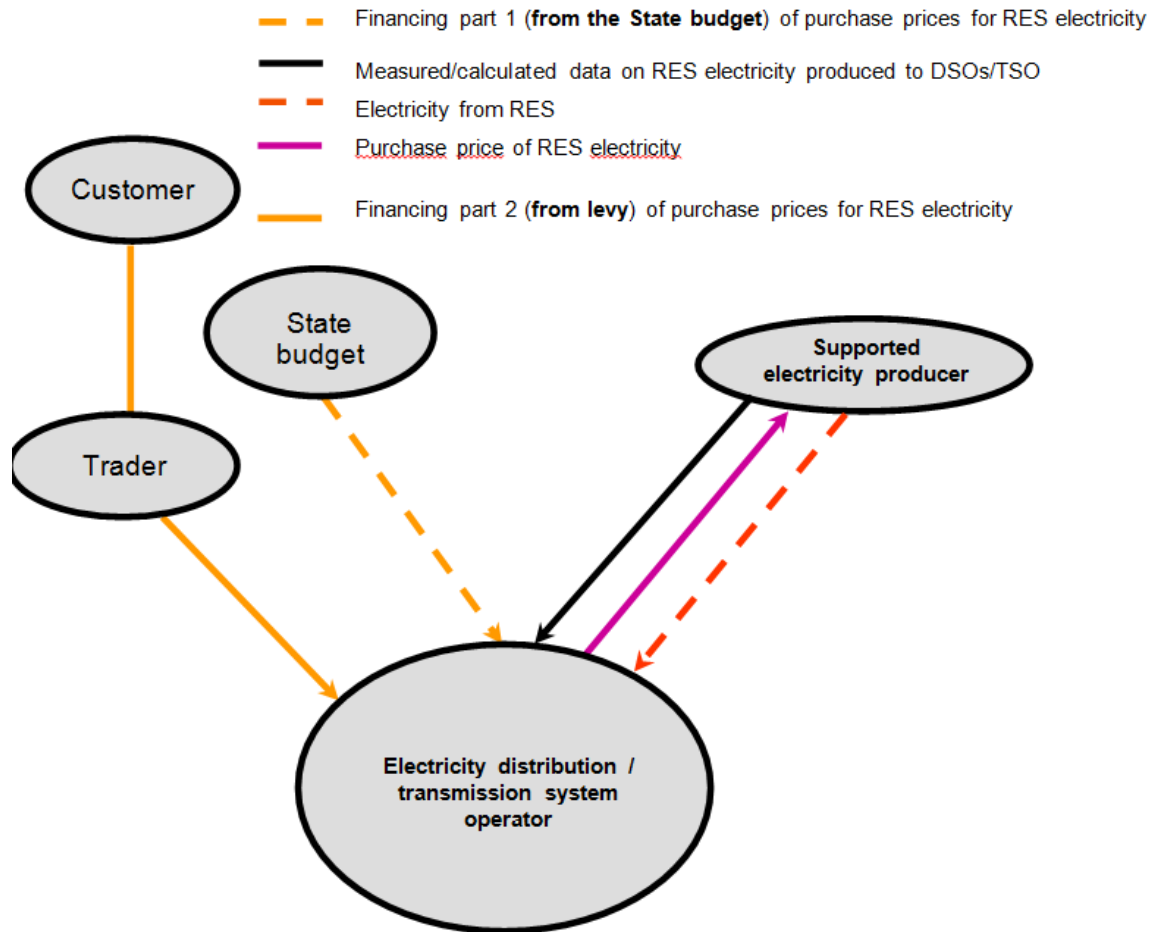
Financing part 1 (**from the State budget**) of purchase prices for RES electricity

Measured/calculated data on RES electricity produced to DSOs/TSO

Electricity from RES

Purchase price of RES electricity

Financing part 2 (**from levy**) of purchase prices for RES electricity

Customer

State budget

Supported electricity producer

Trader

Electricity distribution / transmission system operator